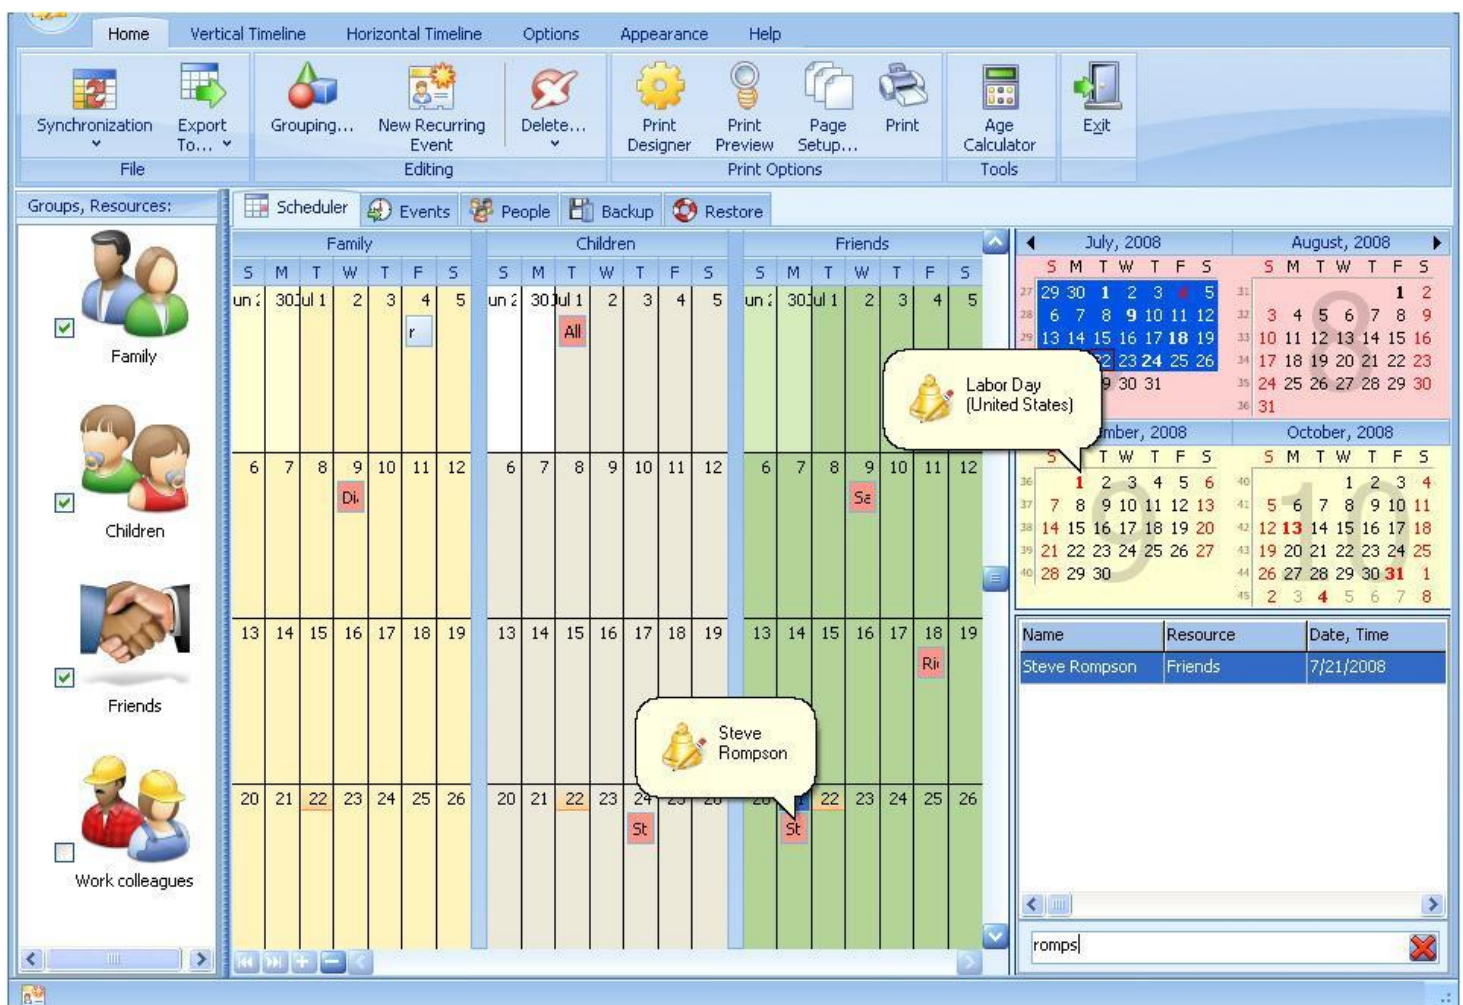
Home Vertical Timeline Horizontal Timeline Options Appearance Help

Synchronization
Export To...
File

Grouping...
New Recurring Event
Delete...
Editing

Print Designer
Print Preview
Page Setup...
Print
Print Options

Age Calculator
Tools

Exit

Groups, Resources:

Family

Children

Friends

Work colleagues

Scheduler Events People Backup Restore

| Family | | | | | | | Children | | | | | | | Friends | | | | | | |
|---|---|---|---|---|---|---|---|---|---|---|---|---|---|---|---|---|---|---|---|---|
| S | M | T | W | T | F | S | S | M | T | W | T | F | S | S | M | T | W | T | F | S |
| un 2 | 30 | Jul 1 | 2 | 3 | 4 | 5 | un 2 | 30 | Jul 1 | 2 | 3 | 4 | 5 | un 2 | 30 | Jul 1 | 2 | 3 | 4 | 5 |
| 6 | 7 | 8 | 9 | 10 | 11 | 12 | 6 | 7 | 8 | 9 | 10 | 11 | 12 | 6 | 7 | 8 | 9 | 10 | 11 | 12 |
| 13 | 14 | 15 | 16 | 17 | 18 | 19 | 13 | 14 | 15 | 16 | 17 | 18 | 19 | 13 | 14 | 15 | 16 | 17 | 18 | 19 |
| 20 | 21 | 22 | 23 | 24 | 25 | 26 | 20 | 21 | 22 | 23 | 24 | 25 | 26 | 20 | 21 | 22 | 23 | 24 | 25 | 26 |

r
All
Di
Sa
Ri
St
St

Steve Rompson

Labor Day (United States)

July, 2008
S M T W T F S
27 29 30 1 2 3 4 5
28 6 7 8 9 10 11 12
29 13 14 15 16 17 18 19
22 23 24 25 26
9 30 31

August, 2008
S M T W T F S
31 1 2
32 3 4 5 6 7 8 9
33 10 11 12 13 14 15 16
34 17 18 19 20 21 22 23
35 24 25 26 27 28 29 30
36 31

mber, 2008
S T W T F S
36 1 2 3 4 5 6
37 7 8 9 10 11 12 13
38 14 15 16 17 18 19 20
39 21 22 23 24 25 26 27
40 28 29 30

October, 2008
S M T W T F S
40 1 2 3 4
41 5 6 7 8 9 10 11
42 12 13 14 15 16 17 18
43 19 20 21 22 23 24 25
44 26 27 28 29 30 31 1
45 2 3 4 5 6 7 8

| Name | Resource | Date, Time |
|---|---|---|
| Steve Rompson | Friends | 7/21/2008 |

romps